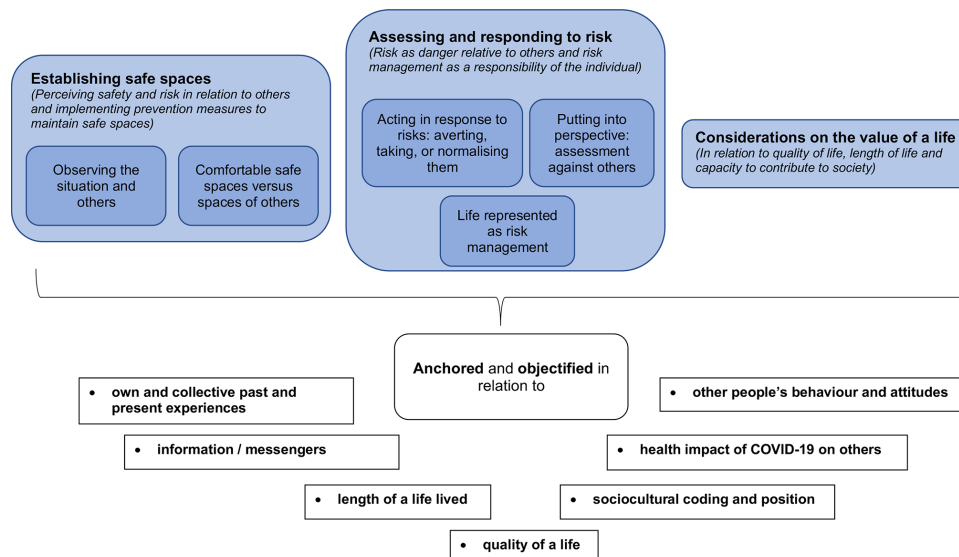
Establishing safe spaces
(Perceiving safety and risk in relation to others and implementing prevention measures to maintain safe spaces)

Observing the situation and others

Comfortable safe spaces versus spaces of others

Assessing and responding to risk
(Risk as danger relative to others and risk management as a responsibility of the individual)

Acting in response to risks: averting, taking, or normalising them

Putting into perspective: assessment against others

Life represented as risk management

Considerations on the value of a life
(In relation to quality of life, length of life and capacity to contribute to society)

Anchored and objectified in relation to

• own and collective past and present experiences

• information / messengers

• length of a life lived

• quality of a life

• sociocultural coding and position

• health impact of COVID-19 on others

• other people's behaviour and attitudes